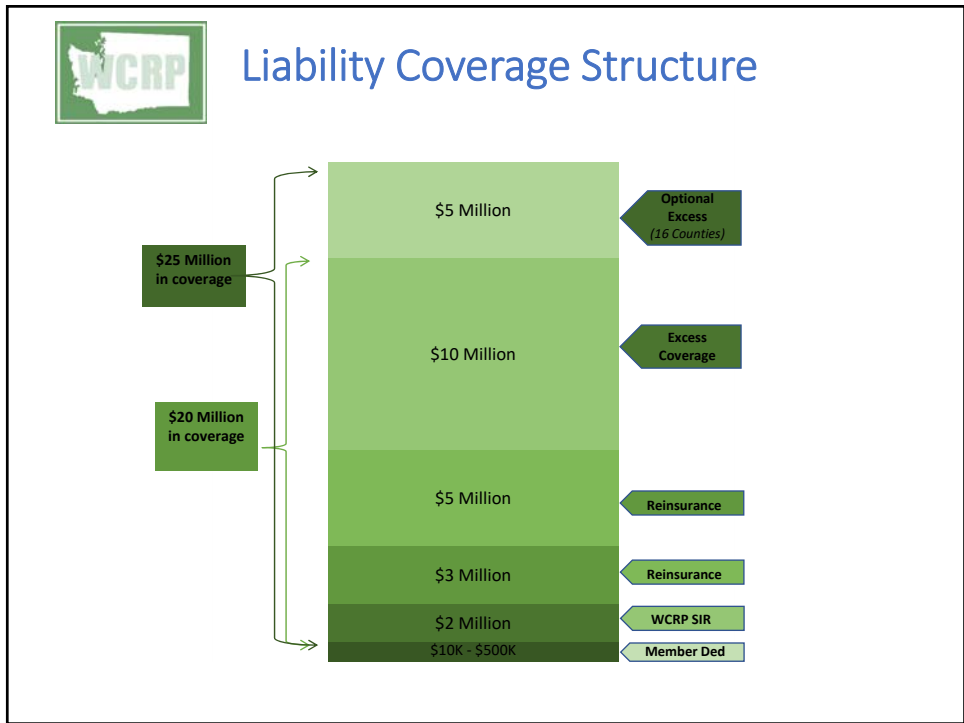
WCRP

Liability Coverage Structure

$25 Million in coverage

$20 Million in coverage

$5 Million

$10 Million

$5 Million

$3 Million

$2 Million

$10K - $500K

Optional Excess (16 Counties)

Excess Coverage

Reinsurance

Reinsurance

WCRP SIR

Member Ded